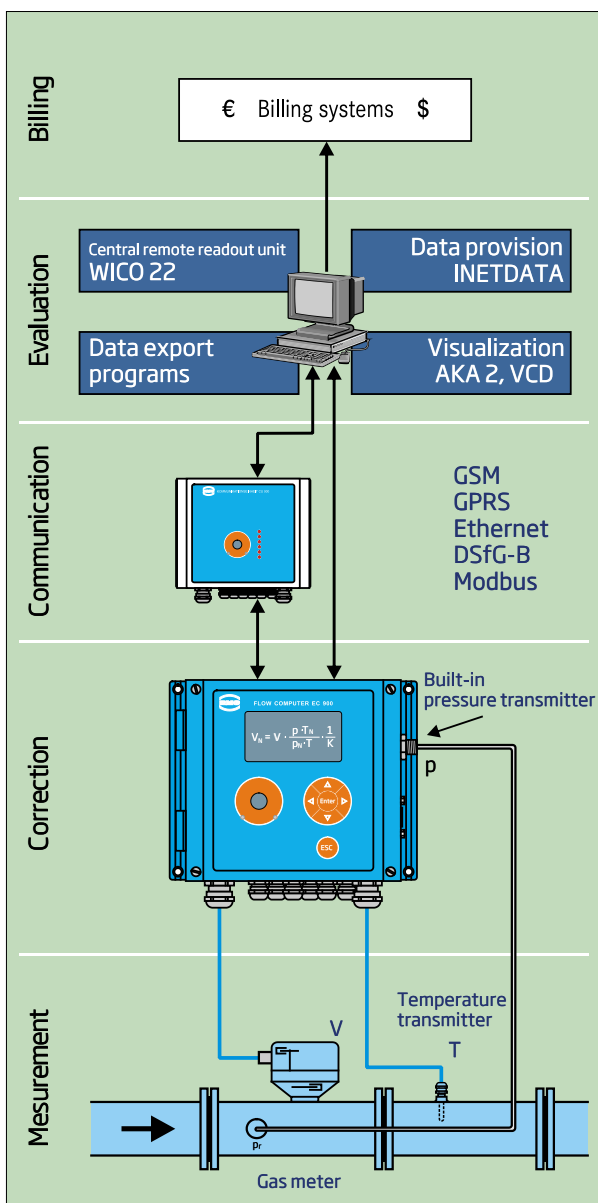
Billing

€ Billing systems $

Evaluation

Central remote readout unit
WICO 22

Data provision
INETDATA

Data export programs

Visualization
AKA 2, VCD

Communication

GSM
GPRS
Ethernet
DSfG-B
Modbus

Correction

FLOW COMPUTER EC 900

$V_N = V \cdot \frac{p \cdot T_N}{p_N \cdot T} \cdot \frac{1}{K}$

Enter

ESC

Built-in pressure transmitter

p

Mesurement

Temperature transmitter

V

T

$p_r$

Gas meter